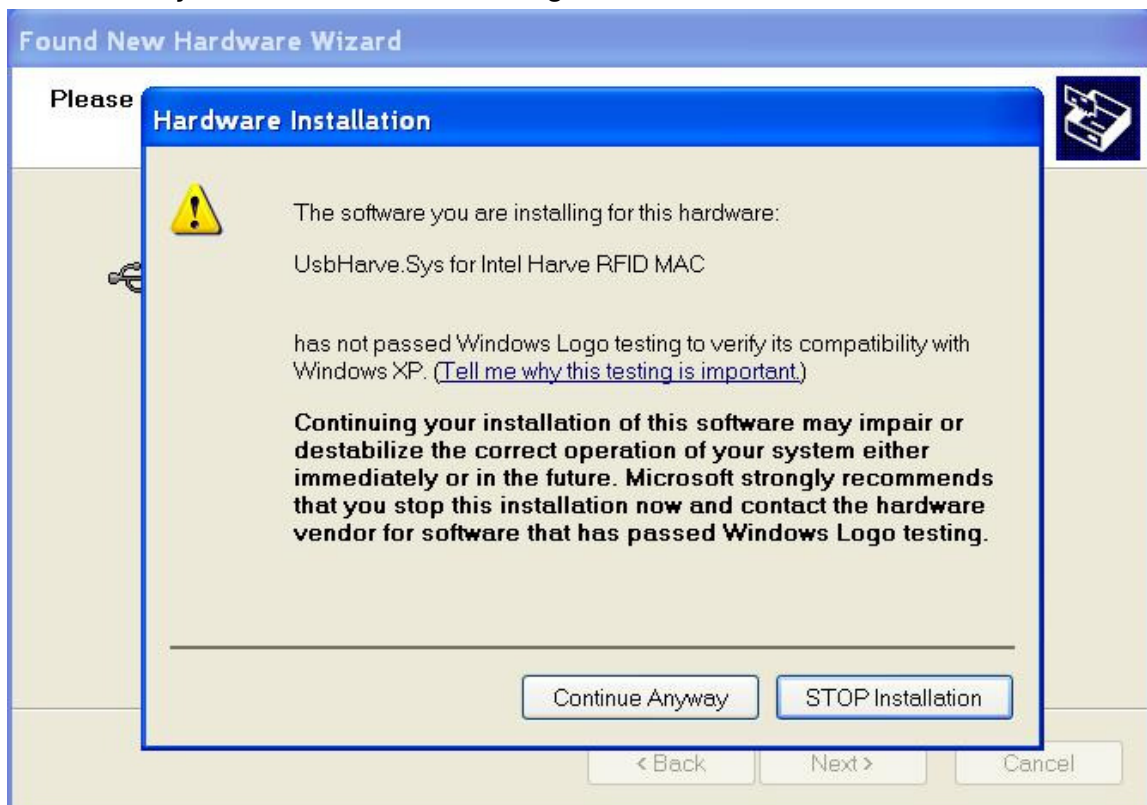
Found New Hardware Wizard

Please

Hardware Installation

The software you are installing for this hardware:

UsbHarve.Sys for Intel Harve RFID MAC

has not passed Windows Logo testing to verify its compatibility with Windows XP. (Tell me why this testing is important.)

Continuing your installation of this software may impair or destabilize the correct operation of your system either immediately or in the future. Microsoft strongly recommends that you stop this installation now and contact the hardware vendor for software that has passed Windows Logo testing.

Continue Anyway

STOP Installation

< Back

Next >

Cancel